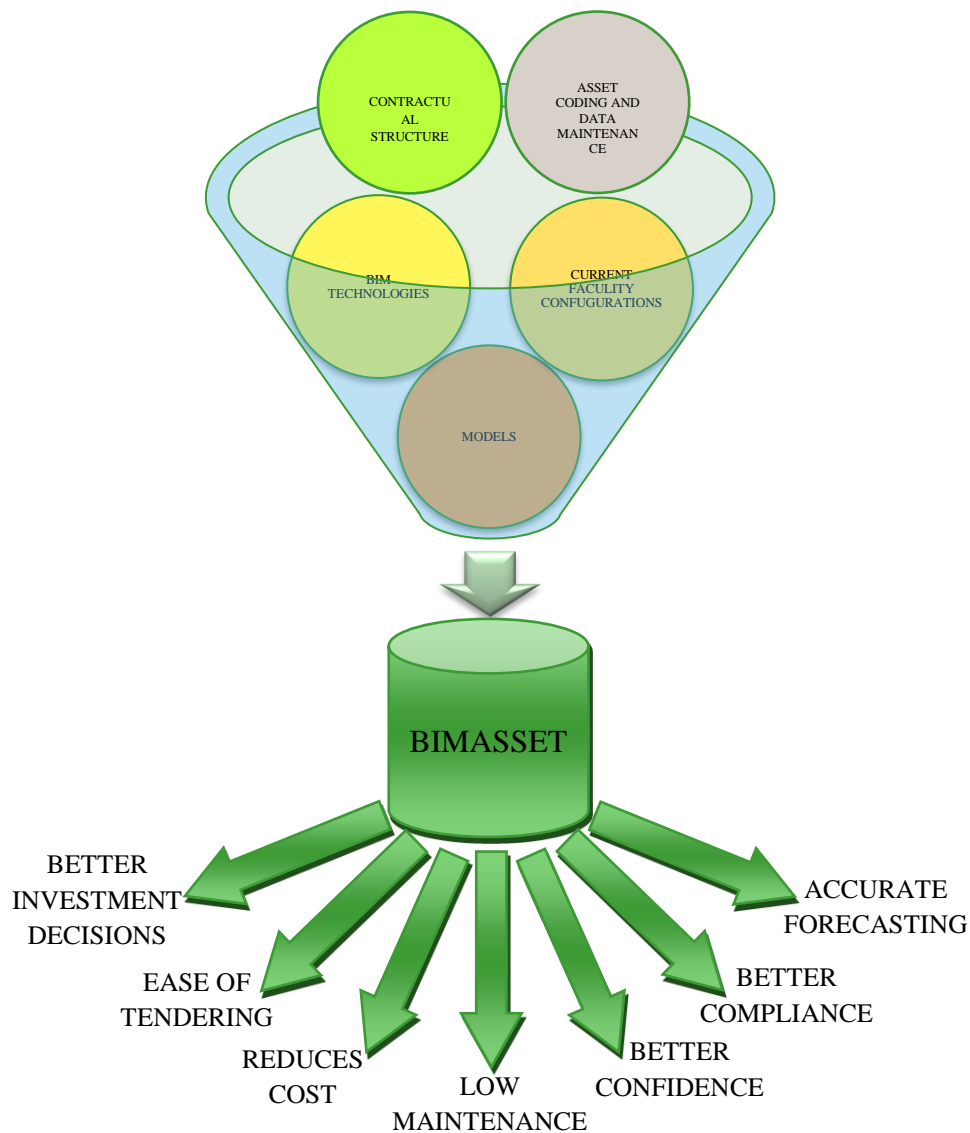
CONTRACTUAL STRUCTURE

ASSET CODING AND DATA MAINTENANCE

BIM TECHNOLOGIES

CURRENT FACULITY CONFUGURATIONS

MODELS

BIMASSET

BETTER INVESTMENT DECISIONS

EASE OF TENDERING

REDUCES COST

LOW MAINTENANCE

BETTER CONFIDENCE

BETTER COMPLIANCE

ACCURATE FORECASTING